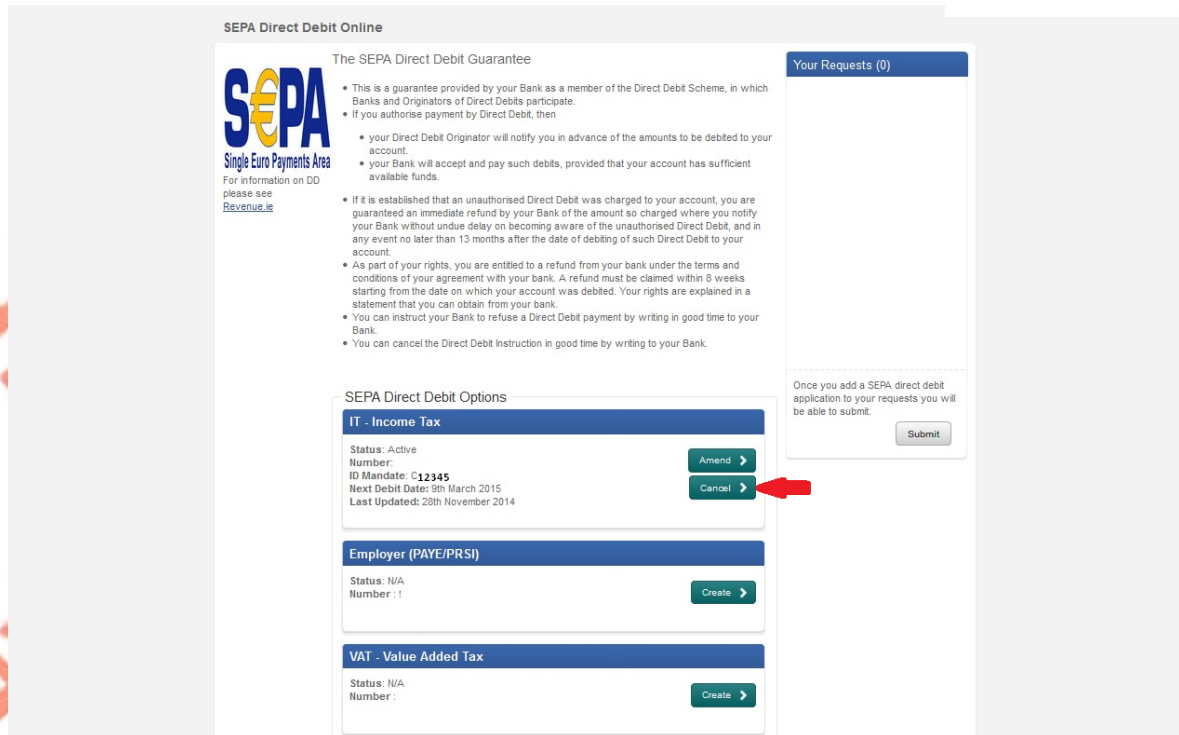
SEPA Direct Debit Online

S€PA
Single Euro Payments Area
For information on DD please see Revenue.ie

The SEPA Direct Debit Guarantee

- This is a guarantee provided by your Bank as a member of the Direct Debit Scheme, in which Banks and Originators of Direct Debits participate.
- If you authorise payment by Direct Debit, then
  - your Direct Debit Originator will notify you in advance of the amounts to be debited to your account.
  - your Bank will accept and pay such debits, provided that your account has sufficient available funds.
- If it is established that an unauthorised Direct Debit was charged to your account, you are guaranteed an immediate refund by your Bank of the amount so charged where you notify your Bank without undue delay on becoming aware of the unauthorised Direct Debit, and in any event no later than 13 months after the date of debiting of such Direct Debit to your account.
- As part of your rights, you are entitled to a refund from your bank under the terms and conditions of your agreement with your bank. A refund must be claimed within 8 weeks starting from the date on which your account was debited. Your rights are explained in a statement that you can obtain from your bank.
- You can instruct your Bank to refuse a Direct Debit payment by writing in good time to your Bank.
- You can cancel the Direct Debit Instruction in good time by writing to your Bank.

Your Requests (0)

Once you add a SEPA direct debit application to your requests you will be able to submit.

Submit

SEPA Direct Debit Options

IT - Income Tax

Status: Active
Number:
ID Mandate: C12345
Next Debit Date: 9th March 2015
Last Updated: 28th November 2014

Amend
Cancel

Employer (PAYE/PRSI)

Status: N/A
Number : !

Create

VAT - Value Added Tax

Status: N/A
Number :

Create